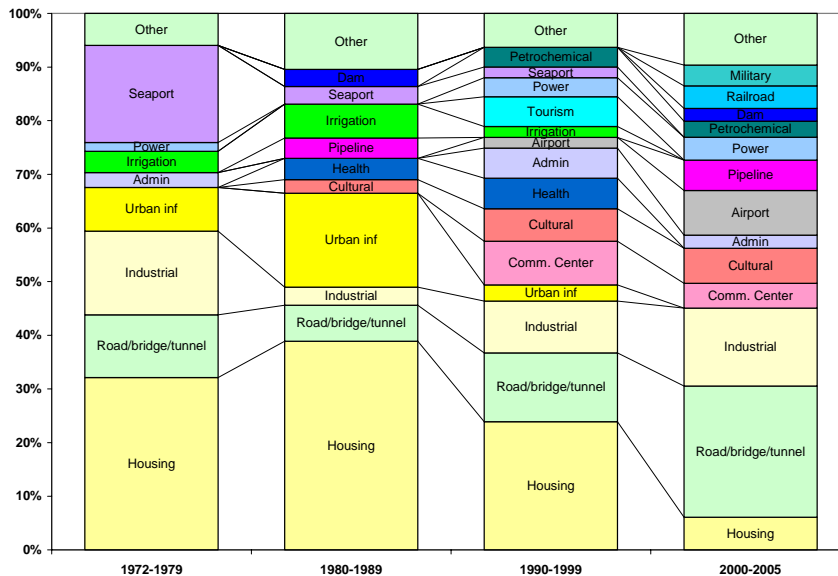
100%
90%
80%
70%
60%
50%
40%
30%
20%
10%
0%

Other
Seaport
Power
Irrigation
Admin
Urban inf
Industrial
Road/bridge/tunnel
Housing

Other
Dam
Seaport
Irrigation
Pipeline
Health
Cultural
Urban inf
Industrial
Road/bridge/tunnel
Housing

Other
Petrochemical
Seaport
Power
Tourism
Irrigation
Airport
Admin
Health
Cultural
Comm. Center
Urban inf
Industrial
Road/bridge/tunnel
Housing

Other
Military
Railroad
Dam
Petrochemical
Power
Pipeline
Airport
Admin
Cultural
Comm. Center
Industrial
Road/bridge/tunnel
Housing

1972-1979
1980-1989
1990-1999
2000-2005